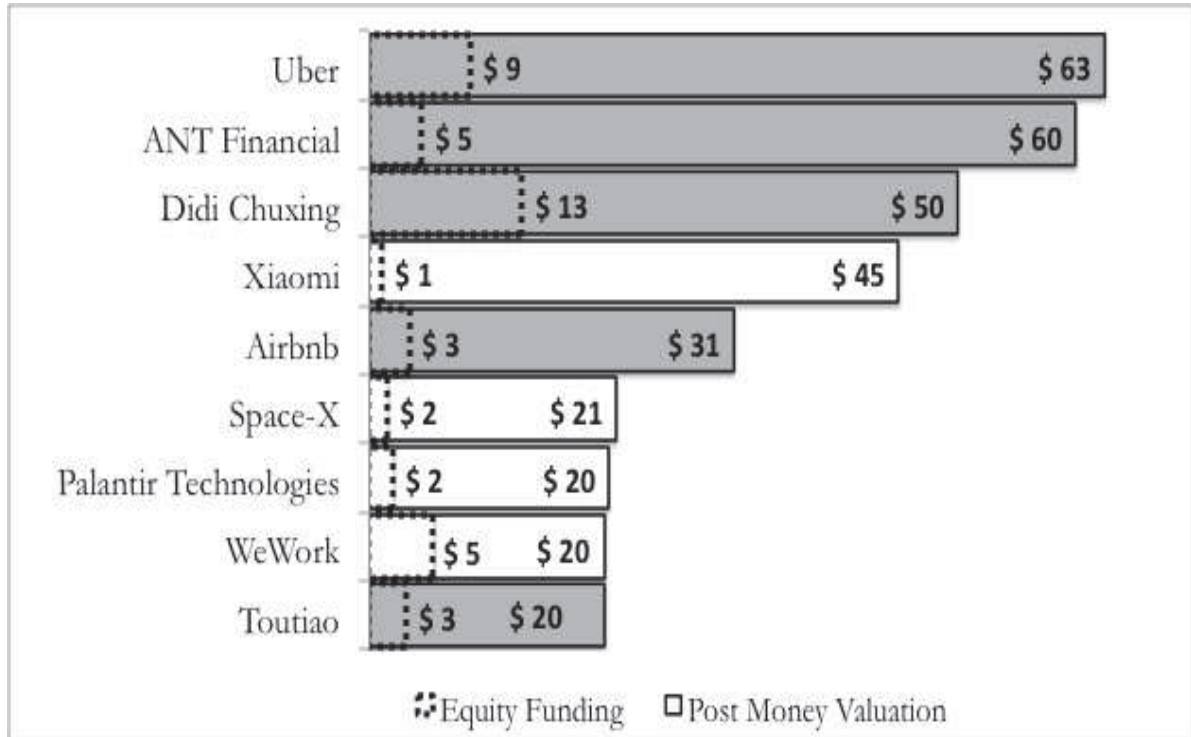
| | Equity Funding | Post Money Valuation |
|---|---|---|
| Uber | \$ 9 | \$ 63 |
| ANT Financial | \$ 5 | \$ 60 |
| Didi Chuxing | \$ 13 | \$ 50 |
| Xiaomi | \$ 1 | \$ 45 |
| Airbnb | \$ 3 | \$ 31 |
| Space-X | \$ 2 | \$ 21 |
| Palantir Technologies | \$ 2 | \$ 20 |
| WeWork | \$ 5 | \$ 20 |
| Toutiao | \$ 3 | \$ 20 |

Equity Funding Post Money Valuation